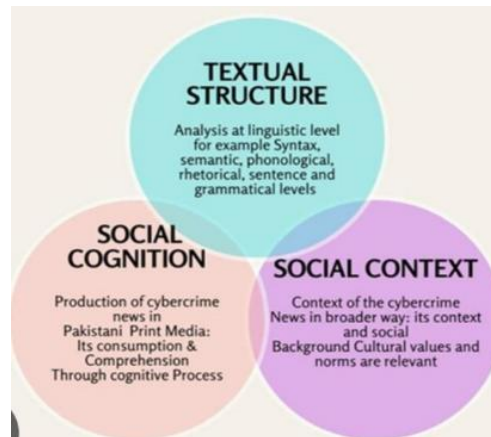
TEXTUAL STRUCTURE

Analysis at linguistic level for example Syntax, semantic, phonological, rhetorical, sentence and grammatical levels

SOCIAL COGNITION

Production of cybercrime news in Pakistani Print Media: Its consumption & Comprehension Through cognitive Process

SOCIAL CONTEXT

Context of the cybercrime News in broader way: its context and social Background Cultural values and norms are relevant